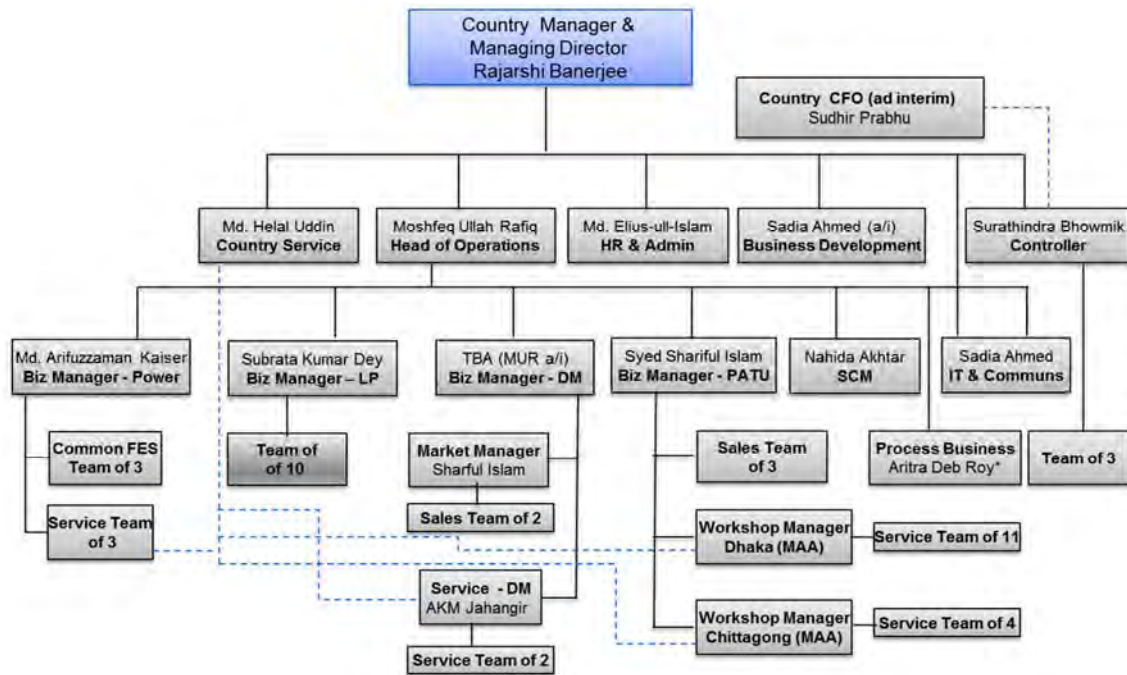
Country Manager & Managing Director
Rajarshi Banerjee

Country CFO (ad interim)
Sudhir Prabhu

Md. Helal Uddin
Country Service

Moshfeq Ullah Rafiq
Head of Operations

Md. Elius-ull-Islam
HR & Admin

Sadia Ahmed (a/i)
Business Development

Surathindra Bhowmik
Controller

Md. Arifuzzaman Kaiser
Biz Manager - Power

Subrata Kumar Dey
Biz Manager – LP

TBA (MUR a/i)
Biz Manager - DM

Syed Shariful Islam
Biz Manager - PATU

Nahida Akhtar
SCM

Sadia Ahmed
IT & Communs

Common FES
Team of 3

Team of
of 10

Market Manager
Sharful Islam

Sales Team
of 3

Process Business
Aritra Deb Roy*

Team of 3

Sales Team of 2

Service Team
of 3

Workshop Manager
Dhaka (MAA)

Service Team of 11

Service - DM
AKM Jahangir

Workshop Manager
Chittagong (MAA)

Service Team of 4

Service Team of 2